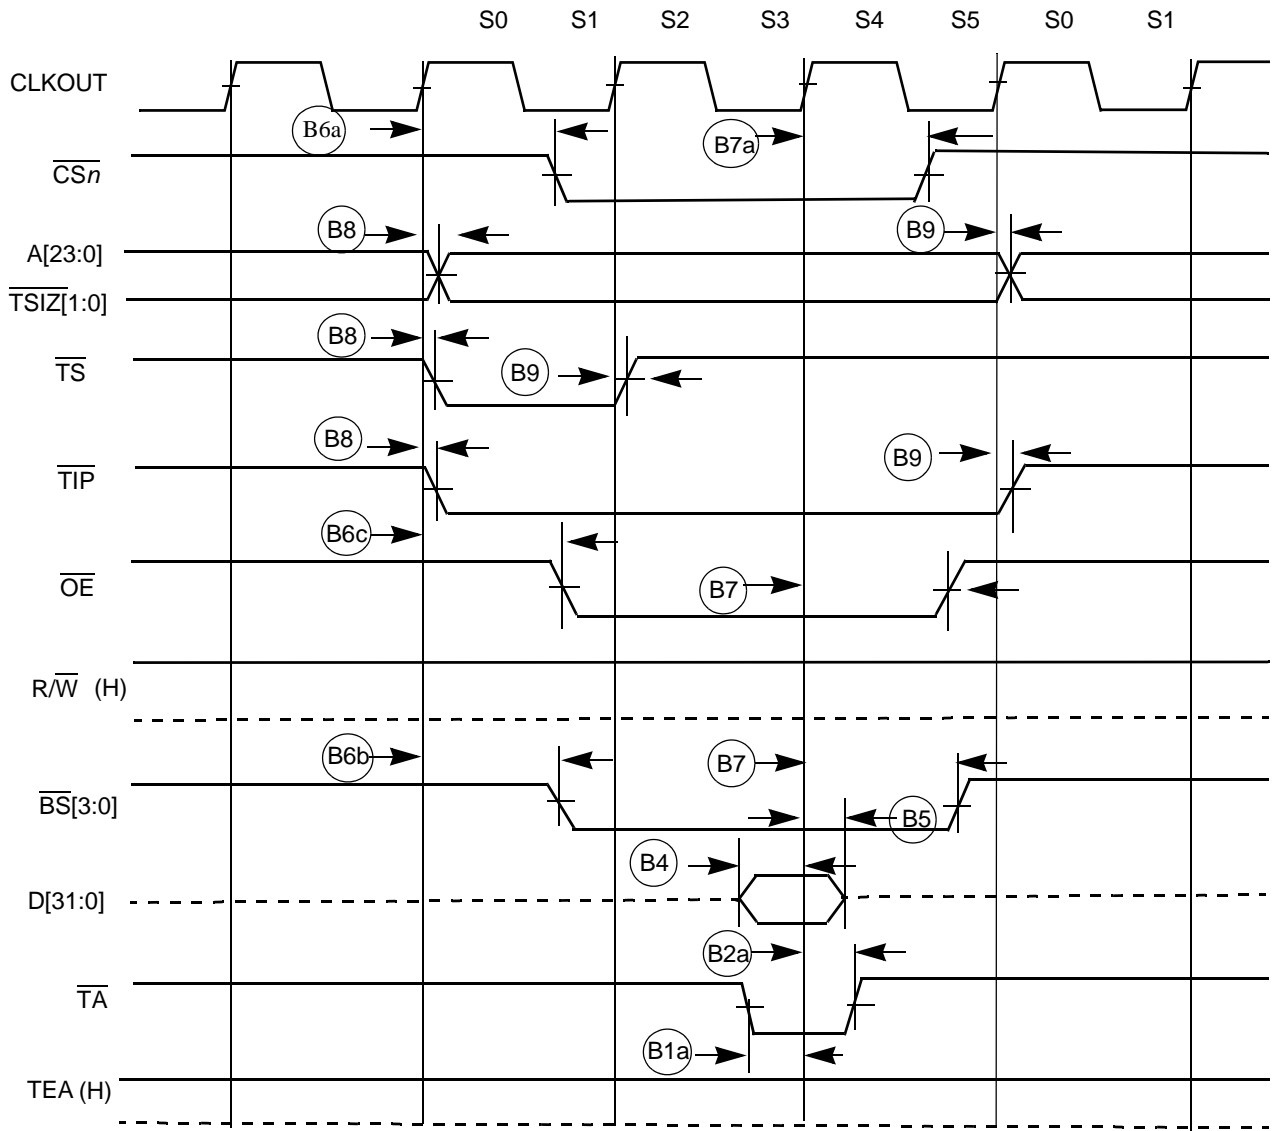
S0 S1 S2 S3 S4 S5 S0 S1

CLKOUT

B6a

B7a

$\overline{CSn}$

B8

B9

A[23:0]

$\overline{TSIZ}$[1:0]

B8

$\overline{TS}$

B9

B8

B9

$\overline{TIP}$

B6c

$\overline{OE}$

B7

R/$\overline{W}$ (H)

B6b

B7

$\overline{BS}$[3:0]

B5

B4

D[31:0]

B2a

$\overline{TA}$

B1a

TEA (H)